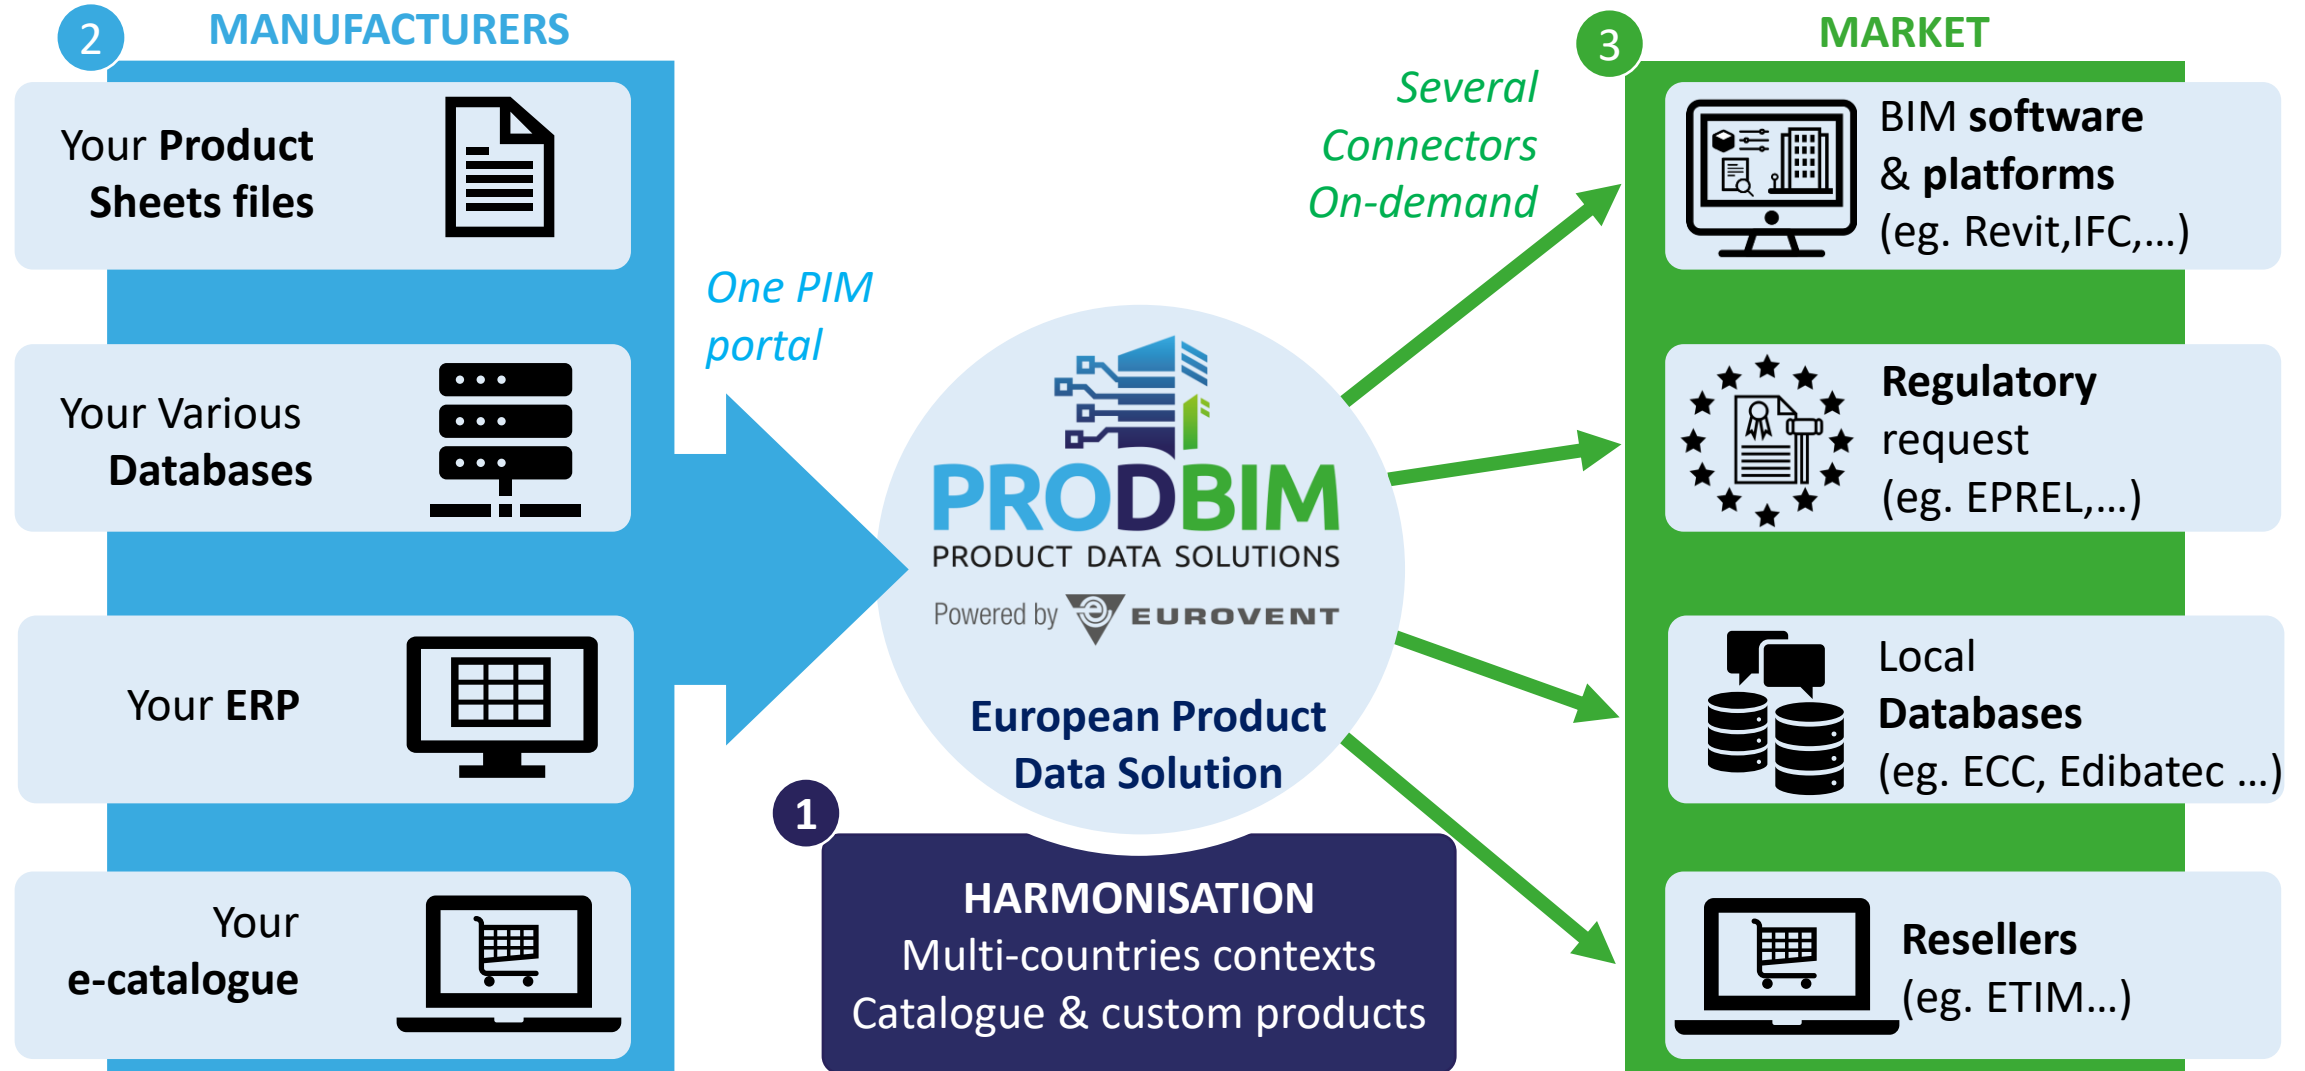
2 MANUFACTURERS

Your Product Sheets files

Your Various Databases

Your ERP

Your e-catalogue

One PIM portal

PRODBIM
PRODUCT DATA SOLUTIONS
Powered by EUROVENT

European Product Data Solution

1
HARMONISATION
Multi-countries contexts
Catalogue & custom products

Several Connectors On-demand

3 MARKET

BIM software & platforms (eg. Revit,IFC,...)

Regulatory request (eg. EPREL,...)

Local Databases (eg. ECC, Edibatec ...)

Resellers (eg. ETIM...)